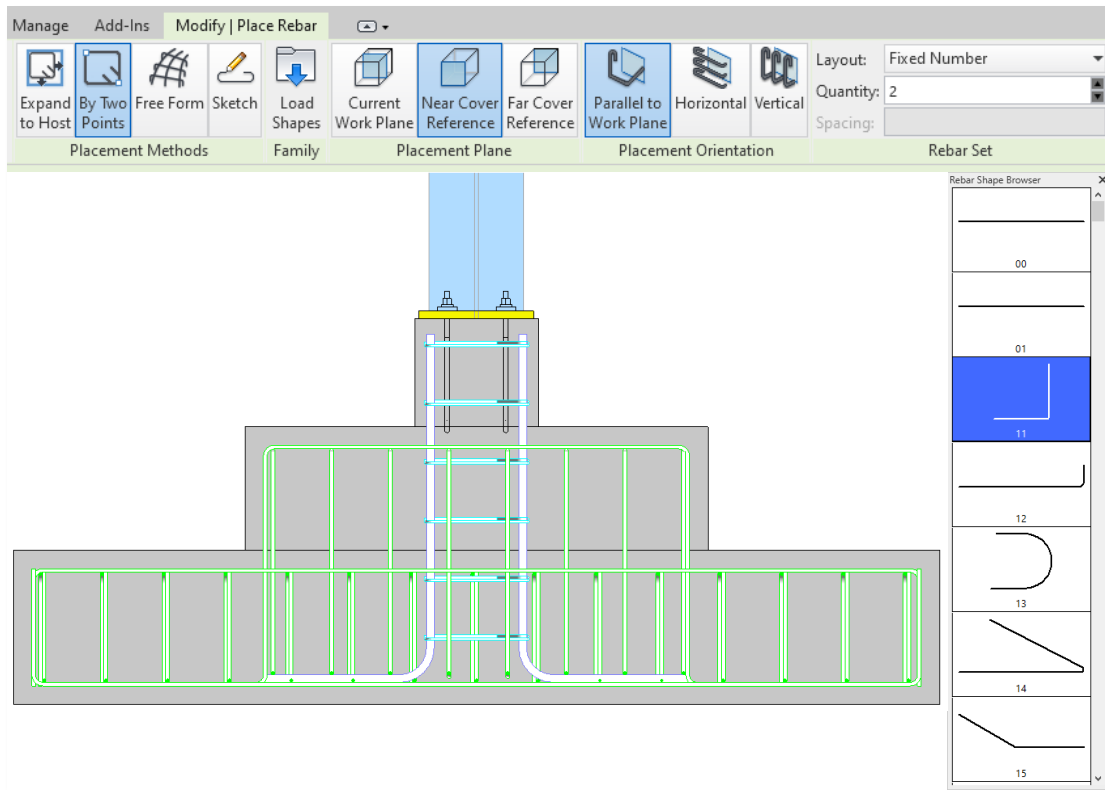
Manage Add-Ins Modify | Place Rebar

Expand to Host
By Two Points
Free Form
Sketch
Placement Methods

Load Shapes
Family

Current Work Plane
Near Cover Reference
Far Cover Reference
Placement Plane

Parallel to Work Plane
Horizontal
Vertical
Placement Orientation

Layout: Fixed Number
Quantity: 2
Spacing:
Rebar Set

Rebar Shape Browser
00
01
11
12
13
14
15